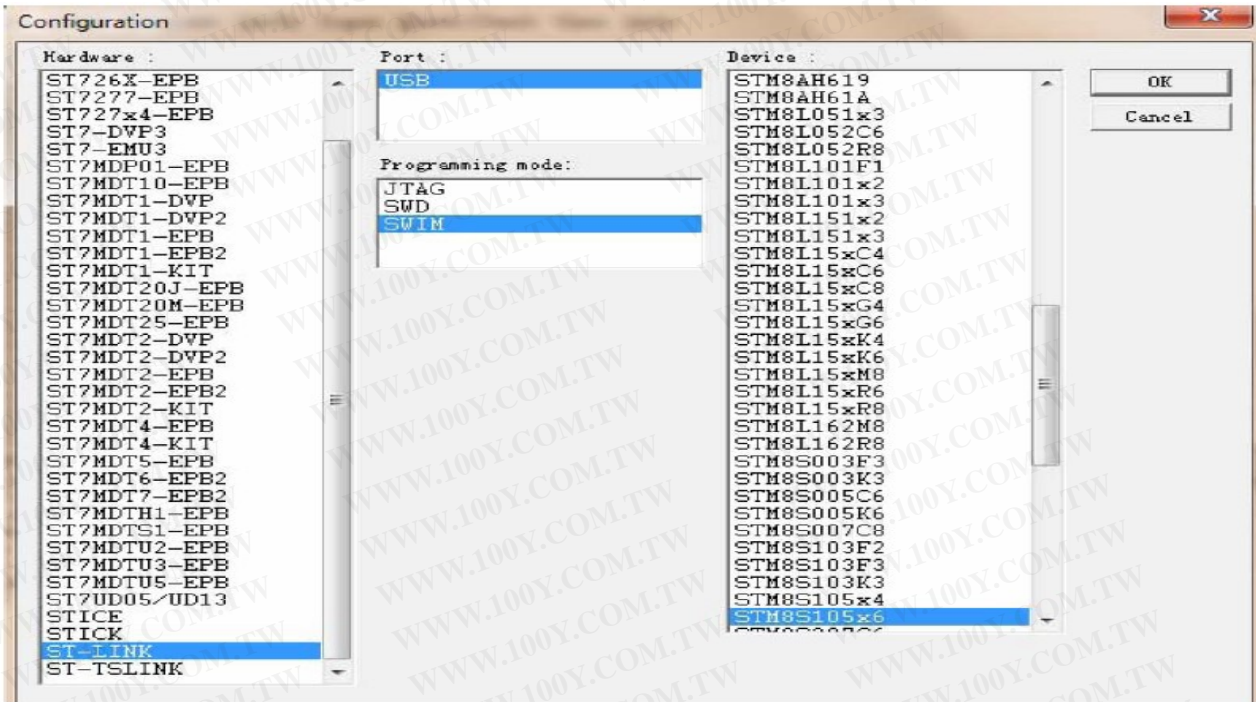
Configuration

Hardware :
ST726X-EPB
ST7277-EPB
ST727x4-EPB
ST7-DVP3
ST7-EMU3
ST7MDP01-EPB
ST7MDT10-EPB
ST7MDT1-DVP
ST7MDT1-DVP2
ST7MDT1-EPB
ST7MDT1-EPB2
ST7MDT1-KIT
ST7MDT20J-EPB
ST7MDT20M-EPB
ST7MDT25-EPB
ST7MDT2-DVP
ST7MDT2-DVP2
ST7MDT2-EPB
ST7MDT2-EPB2
ST7MDT2-KIT
ST7MDT4-EPB
ST7MDT4-KIT
ST7MDT5-EPB
ST7MDT6-EPB2
ST7MDT7-EPB2
ST7MDTH1-EPB
ST7MDTS1-EPB
ST7MDTU2-EPB
ST7MDTU3-EPB
ST7MDTU5-EPB
ST7UD05/UD13
STICE
STICK
ST-LINK
ST-TSLINK

Port :
USB

Programming mode:
JTAG
SWD
SWIM

Device :
STM8AH619
STM8AH61A
STM8L051x3
STM8L052C6
STM8L052R8
STM8L101F1
STM8L101x2
STM8L101x3
STM8L151x2
STM8L151x3
STM8L15xC4
STM8L15xC6
STM8L15xC8
STM8L15xG4
STM8L15xG6
STM8L15xK4
STM8L15xK6
STM8L15xM8
STM8L15xR6
STM8L15xR8
STM8L162M8
STM8L162R8
STM8S003F3
STM8S003K3
STM8S005C6
STM8S005K6
STM8S007C8
STM8S103F2
STM8S103F3
STM8S103K3
STM8S105x4
STM8S105x6
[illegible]

OK
Cancel

WWW.100Y.COM.TW